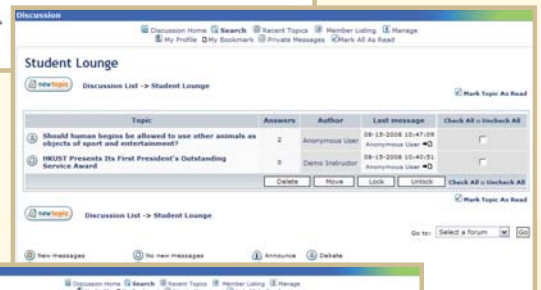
Discussion

Discussion Home Search Recent Topics Member Listing Manage
My Profile My Bookmark Private Messages Mark All As Read

Student Lounge

new topic Discussion List -> Student Lounge

Mark Topic As Read

| Topic | Answers | Author | Last message | Check All :: Uncheck All |
|---|---|---|---|---|
| Should human begins be allowed to use other animals as objects of sport and entertainment? | 2 | Anonymous User | 08-15-2008 10:47:09 Anonymous User | |
| HKUST Presents Its First President's Outstanding Service Award | 0 | Demo Instructor | 08-15-2008 10:40:51 Anonymous User | |

Delete Move Lock Unlock Check All :: Uncheck All

Mark Topic As Read

new topic Discussion List -> Student Lounge

Go to: Select a forum Go

New messages No new messages Announce Debate

Discussion Home Search Recent Topics Member Listing Manage